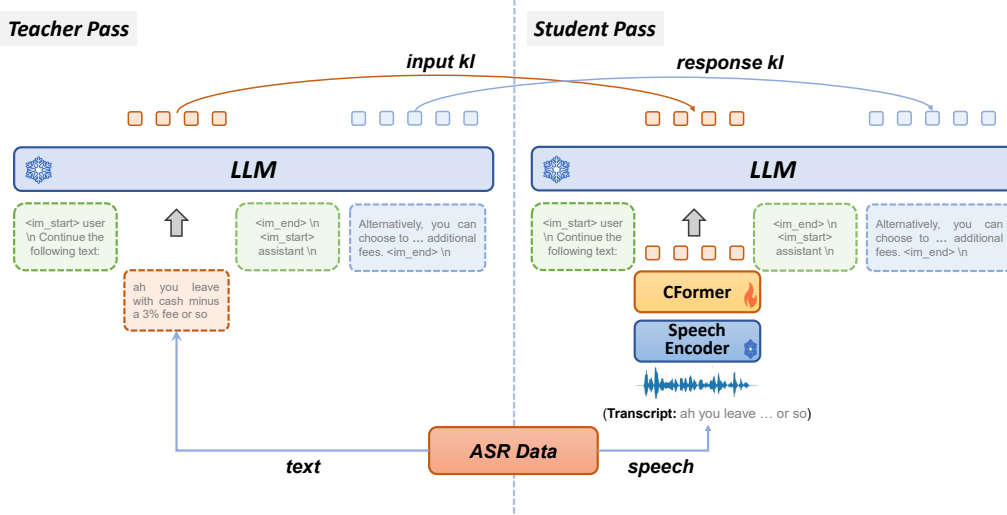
Teacher Pass

Student Pass

input kl

response kl

LLM

<im_start> user \n Continue the following text:

<im_end> \n <im_start> assistant \n

Alternatively, you can choose to … additional fees. <im_end> \n

ah you leave with cash minus a 3% fee or so

LLM

<im_start> user \n Continue the following text:

<im_end> \n <im_start> assistant \n

Alternatively, you can choose to … additional fees. <im_end> \n

CFormer

Speech Encoder

(Transcript: ah you leave … or so)

ASR Data

text

speech